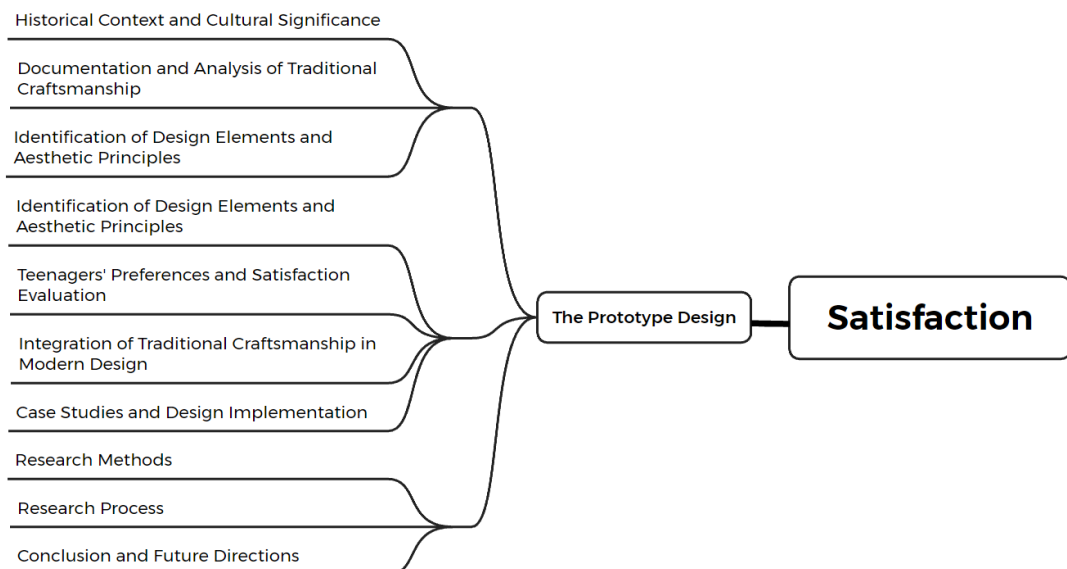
Historical Context and Cultural Significance

Documentation and Analysis of Traditional Craftsmanship

Identification of Design Elements and Aesthetic Principles

Identification of Design Elements and Aesthetic Principles

Teenagers' Preferences and Satisfaction Evaluation

Integration of Traditional Craftsmanship in Modern Design

Case Studies and Design Implementation

Research Methods

Research Process

Conclusion and Future Directions

The Prototype Design

Satisfaction